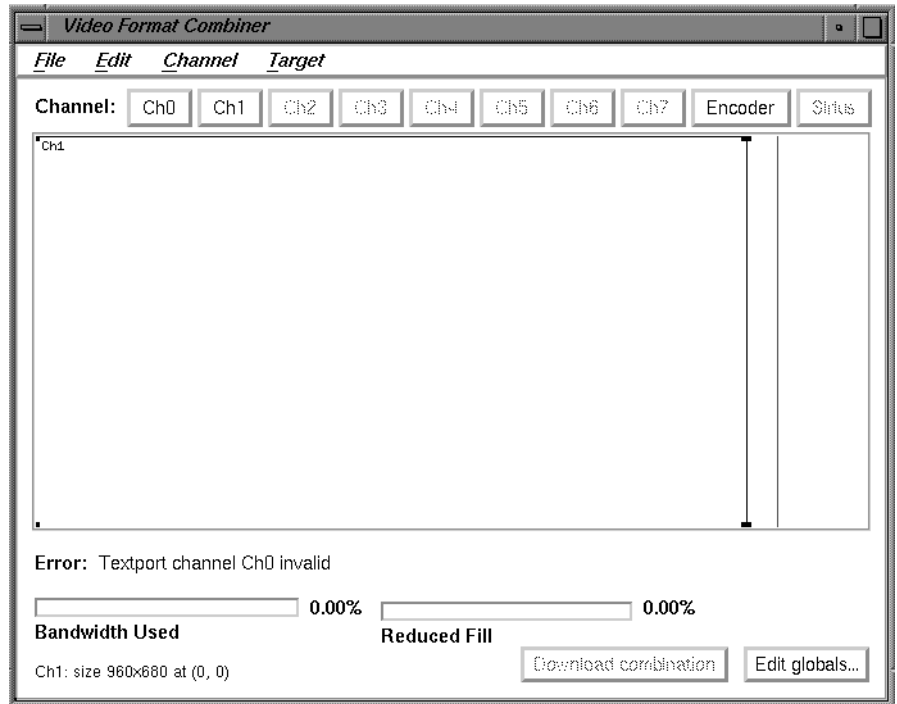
Video Format Combiner

File Edit Channel Target

Channel: Ch0 Ch1 Ch2 Ch3 Ch4 Ch5 Ch6 Ch7 Encoder Sirius

Ch1

Error: Textport channel Ch0 invalid

0.00%
Bandwidth Used

0.00%
Reduced Fill

Ch1: size 960x680 at (0, 0)

Download combination

Edit globals...